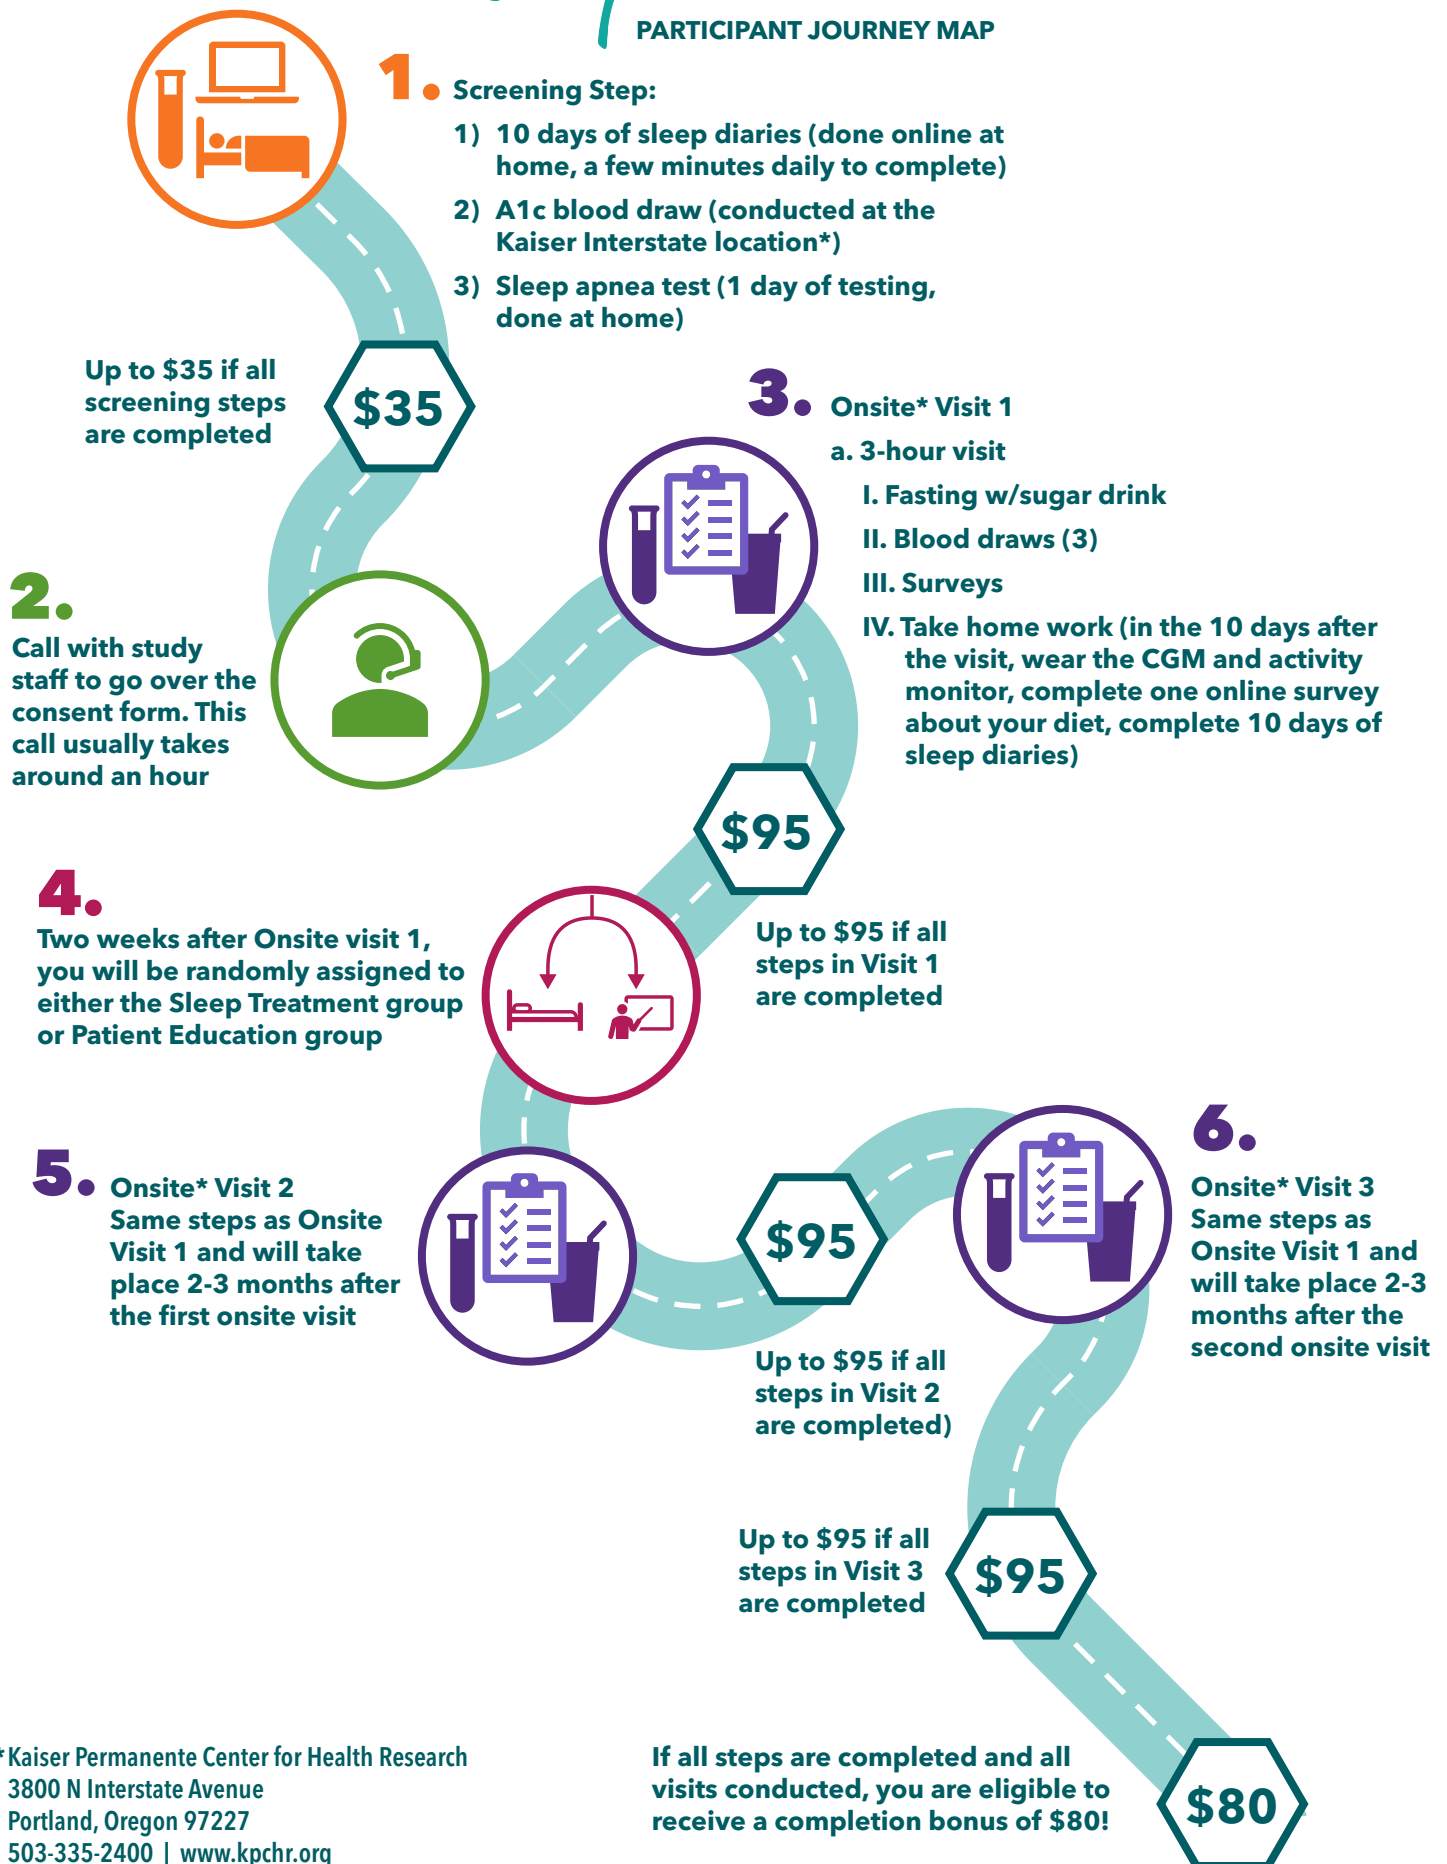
PARTICIPANT JOURNEY MAP

1. Screening Step:

1) 10 days of sleep diaries (done online at home, a few minutes daily to complete)

2) A1c blood draw (conducted at the Kaiser Interstate location*)

3) Sleep apnea test (1 day of testing, done at home)

Up to $35 if all screening steps are completed

$35

2. Call with study staff to go over the consent form. This call usually takes around an hour

3. Onsite* Visit 1

a. 3-hour visit

I. Fasting w/sugar drink

II. Blood draws (3)

III. Surveys

IV. Take home work (in the 10 days after the visit, wear the CGM and activity monitor, complete one online survey about your diet, complete 10 days of sleep diaries)

$95

Up to $95 if all steps in Visit 1 are completed

4. Two weeks after Onsite visit 1, you will be randomly assigned to either the Sleep Treatment group or Patient Education group

5. Onsite* Visit 2
Same steps as Onsite Visit 1 and will take place 2-3 months after the first onsite visit

$95

Up to $95 if all steps in Visit 2 are completed)

6. Onsite* Visit 3
Same steps as Onsite Visit 1 and will take place 2-3 months after the second onsite visit

Up to $95 if all steps in Visit 3 are completed

$95

*Kaiser Permanente Center for Health Research
3800 N Interstate Avenue
Portland, Oregon 97227
503-335-2400 | www.kpchr.org

If all steps are completed and all visits conducted, you are eligible to receive a completion bonus of $80!

$80